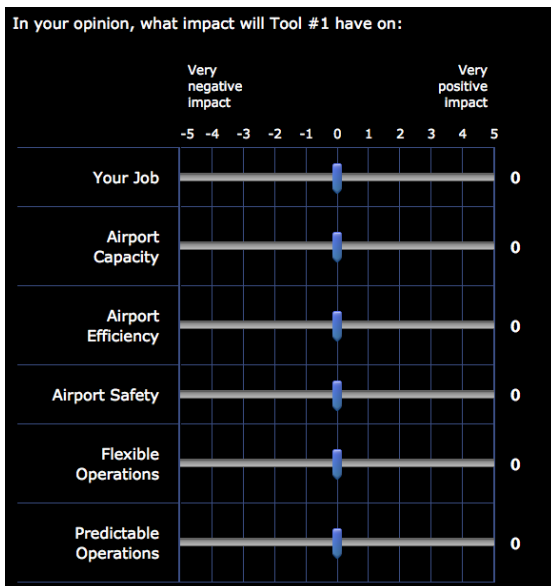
In your opinion, what impact will Tool #1 have on:

Very negative impact

Very positive impact

-5 -4 -3 -2 -1 0 1 2 3 4 5

| | |
|---|---|
| Your Job | 0 |
| Airport Capacity | 0 |
| Airport Efficiency | 0 |
| Airport Safety | 0 |
| Flexible Operations | 0 |
| Predictable Operations | 0 |